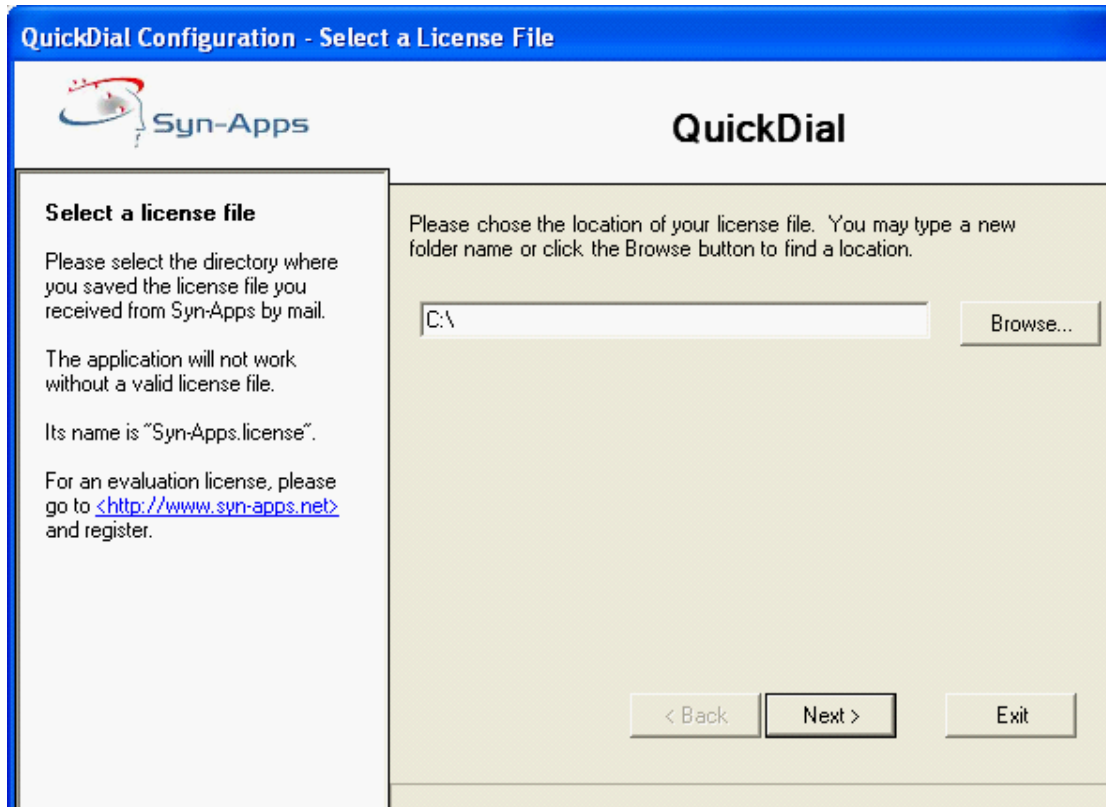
QuickDial Configuration - Select a License File

Syn-Apps

QuickDial

Select a license file

Please select the directory where you saved the license file you received from Syn-Apps by mail.

The application will not work without a valid license file.

Its name is "Syn-Apps.license".

For an evaluation license, please go to <http://www.syn-apps.net> and register.

Please chose the location of your license file. You may type a new folder name or click the Browse button to find a location.

C:\

Browse...

< Back

Next >

Exit